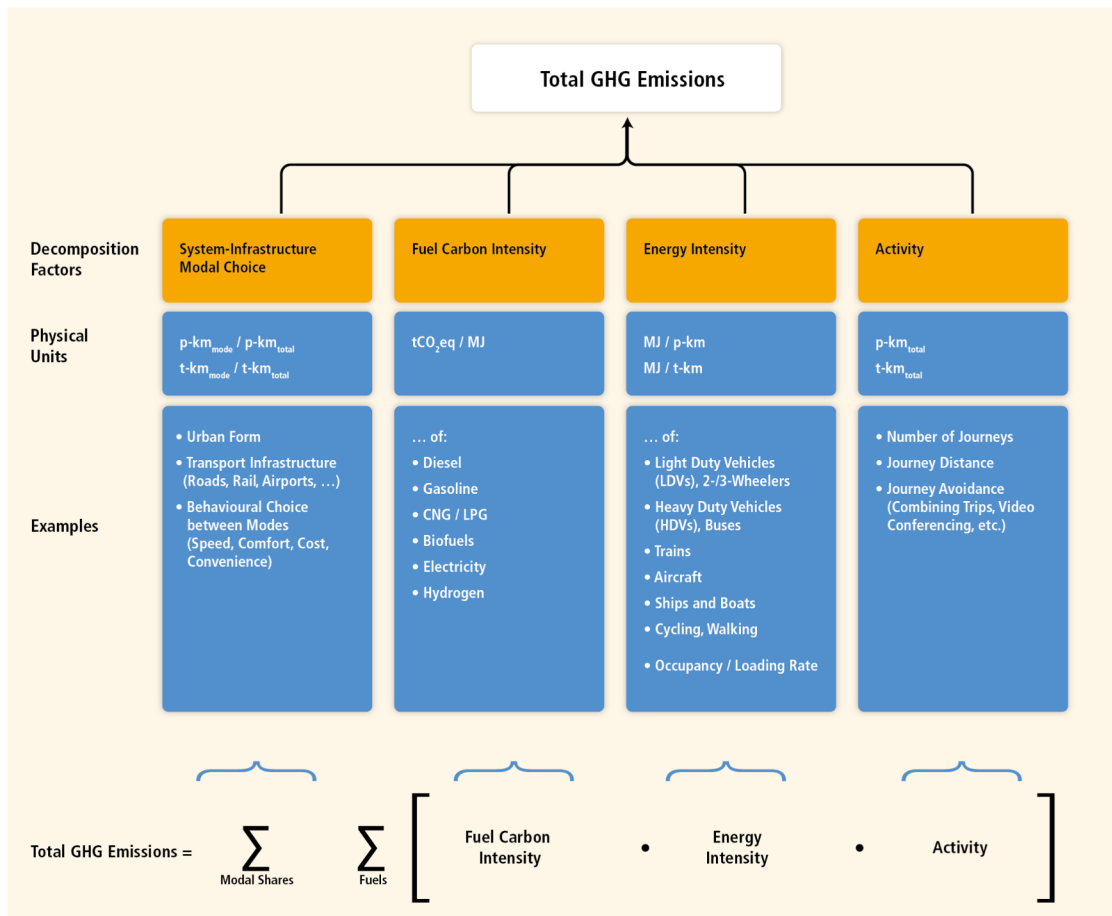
Total GHG Emissions

Decomposition Factors

System-Infrastructure Modal Choice

Fuel Carbon Intensity

Energy Intensity

Activity

Physical Units

p-km$_{mode}$ / p-km$_{total}$
t-km$_{mode}$ / t-km$_{total}$

tCO$_2$eq / MJ

MJ / p-km
MJ / t-km

p-km$_{total}$
t-km$_{total}$

Examples

• Urban Form
• Transport Infrastructure (Roads, Rail, Airports, …)
• Behavioural Choice between Modes (Speed, Comfort, Cost, Convenience)

… of:
• Diesel
• Gasoline
• CNG / LPG
• Biofuels
• Electricity
• Hydrogen

… of:
• Light Duty Vehicles (LDVs), 2-/3-Wheelers
• Heavy Duty Vehicles (HDVs), Buses
• Trains
• Aircraft
• Ships and Boats
• Cycling, Walking
• Occupancy / Loading Rate

• Number of Journeys
• Journey Distance
• Journey Avoidance (Combining Trips, Video Conferencing, etc.)

Total GHG Emissions = $\sum_{\text{Modal Shares}} \sum_{\text{Fuels}} \left[ \text{Fuel Carbon Intensity} \cdot \text{Energy Intensity} \cdot \text{Activity} \right]$